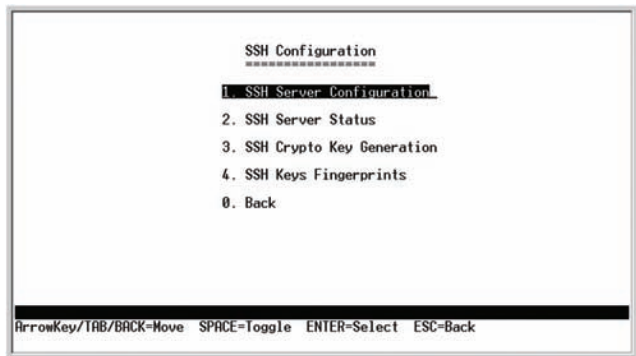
SSH Configuration
=================

1. SSH Server Configuration

2. SSH Server Status

3. SSH Crypto Key Generation

4. SSH Keys Fingerprints

0. Back

ArrowKey/TAB/BACK=Move SPACE=Toggle ENTER=Select ESC=Back